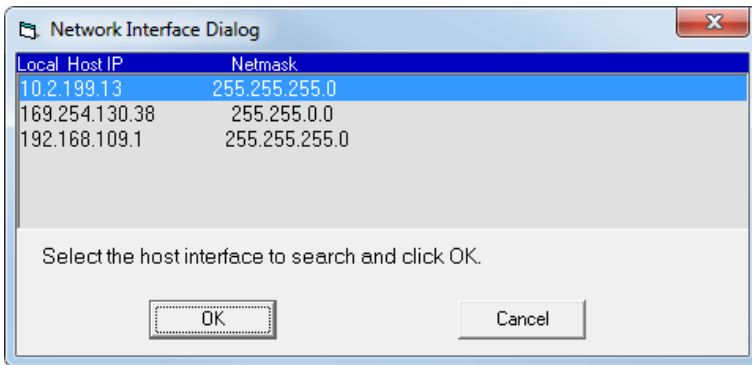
Network Interface Dialog

| Local Host IP | Netmask |
|---|---|
| 10.2.199.13 | 255.255.255.0 |
| 169.254.130.38 | 255.255.0.0 |
| 192.168.109.1 | 255.255.255.0 |

Select the host interface to search and click OK.

OK

Cancel